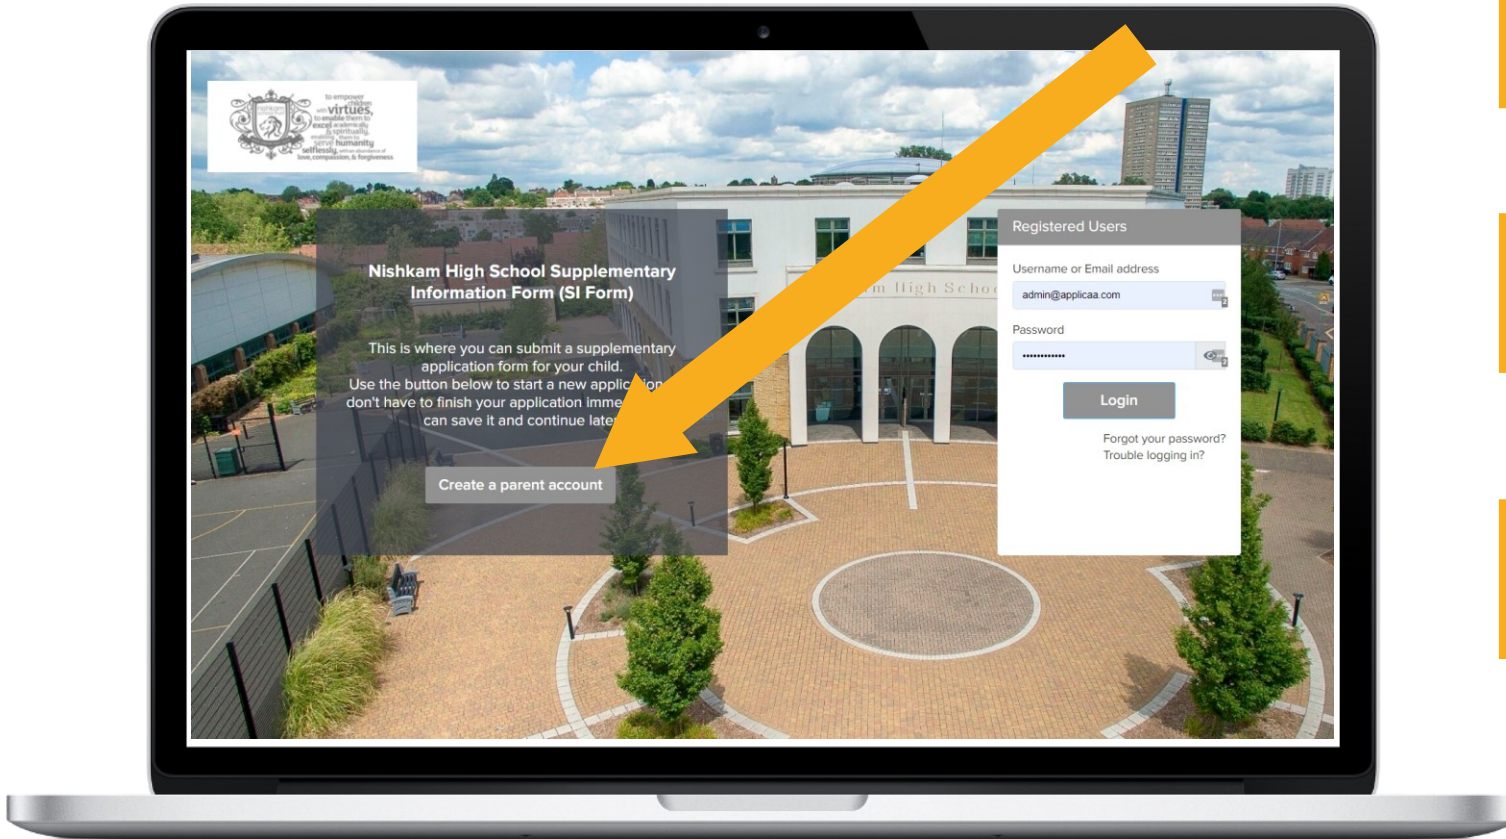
to empower children with virtues, to enable them to excel academically & spiritually, enabling them to serve humanity selflessly, with an abundance of love, compassion, & forgiveness

Nishkam High School Supplementary Information Form (SI Form)

This is where you can submit a supplementary application form for your child. Use the button below to start a new applic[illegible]ion don't have to finish your application imme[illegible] can save it and continue late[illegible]

Create a parent account

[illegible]m High Scho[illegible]

Registered Users

Username or Email address

admin@applicaa.com

Password

•••••••••••••

Login

Forgot your password?

Trouble logging in?